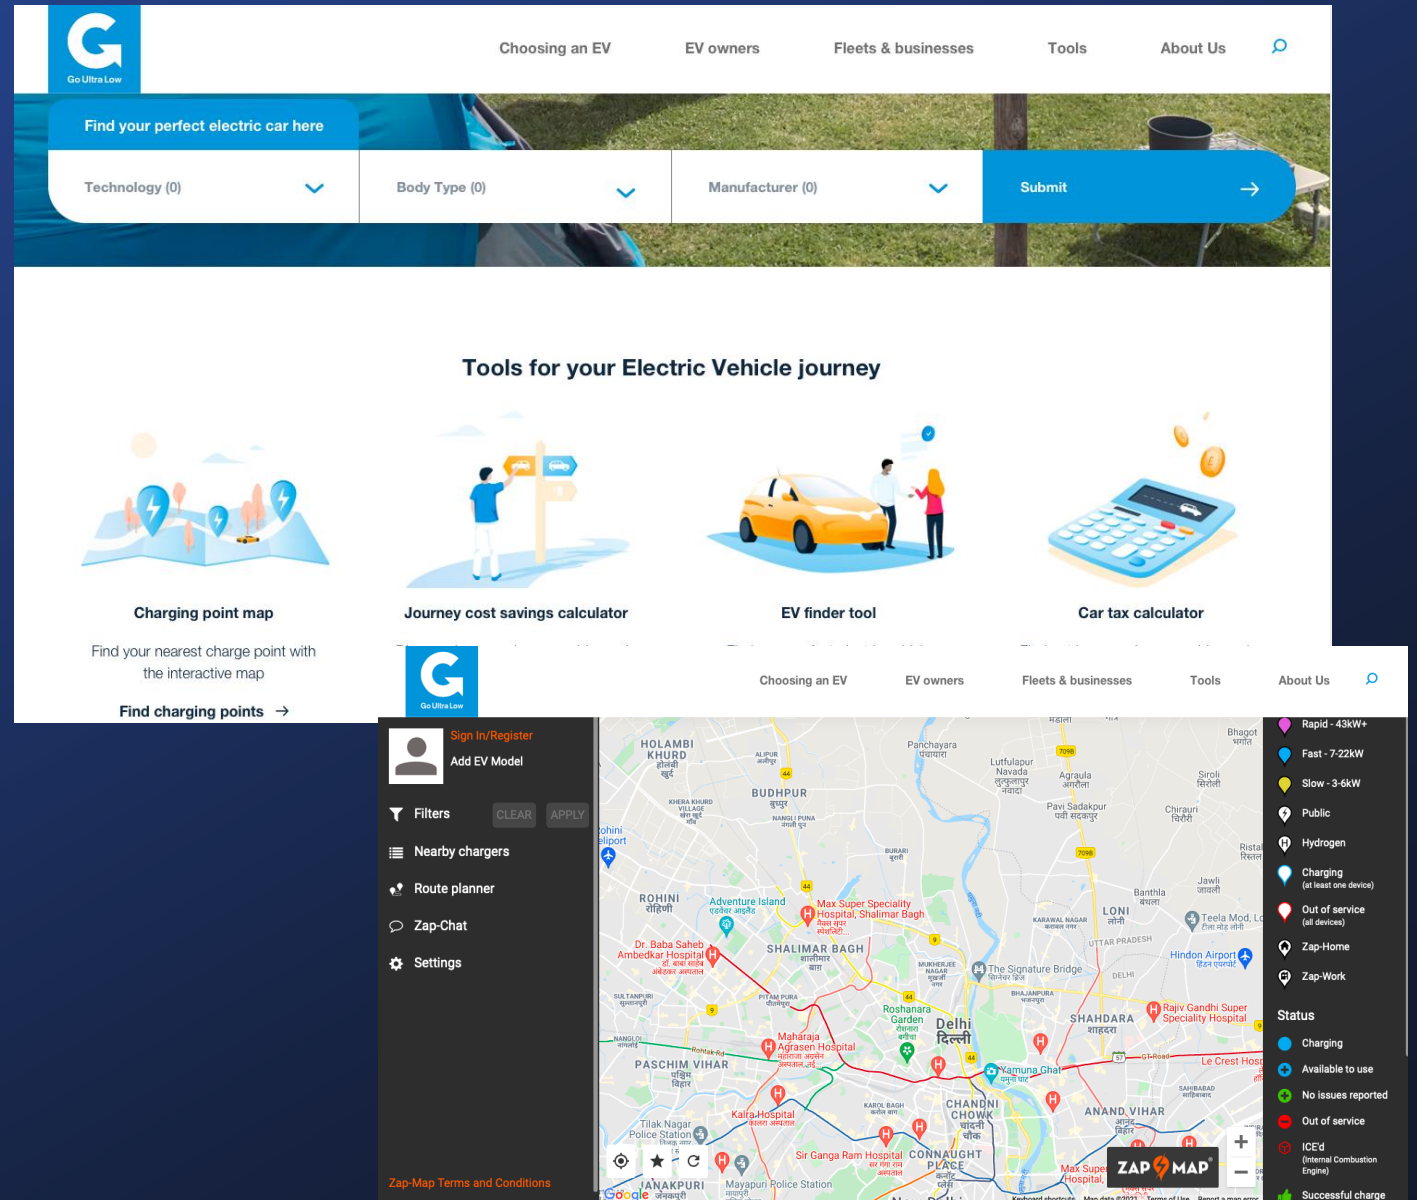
Go Ultra Low

Choosing an EV EV owners Fleets & businesses Tools About Us

Find your perfect electric car here

Technology (0) Body Type (0) Manufacturer (0) Submit

Tools for your Electric Vehicle journey

Charging point map

Find your nearest charge point with the interactive map

Find charging points →

Journey cost savings calculator

EV finder tool

Car tax calculator

Go Ultra Low

Choosing an EV EV owners Fleets & businesses Tools About Us

Sign In/Register
Add EV Model

Filters CLEAR APPLY

Nearby chargers

Route planner

Zap-Chat

Settings

Zap-Map Terms and Conditions

HOLAMBI KHURD
BUDHPUR
ROHINI
Adventure Island
Max Super Speciality Hospital, Shalimar Bagh
Dr. Baba Saheb Ambedkar Hospital
SHALIMAR BAGH
PITAM PURA
Maharaja Agrasen Hospital
PASCHIM VIHAR
Roshanara Garden
Delhi
The Signature Bridge
SHAHDARA
Rajiv Gandhi Super Speciality Hospital
Yamuna Ghat
Le Crest Hosp
Kalra Hospital
Tilak Nagar Police Station
CHANDNI CHOWK
ANAND VIHAR
Sir Ganga Ram Hospital
CONNAUGHT PLACE
JANAKPURI
Mayapuri Police Station
Max Super Hospital
Panchayara
Lutfulapur Navada
Agraula
Pavi Sadakpur
Chirauri
Siroli
Bhagot
Banthla
Jawli
LONI
Teela Mod
Hindon Airport
UTTAR PRADESH
DELHI
ZAP MAP
Google

Rapid - 43kW+
Fast - 7-22kW
Slow - 3-6kW
Public
Hydrogen
Charging (at least one device)
Out of service (all devices)
Zap-Home
Zap-Work

Status
Charging
Available to use
No issues reported
Out of service
ICE'd (Internal Combustion Engine)
Successful charge